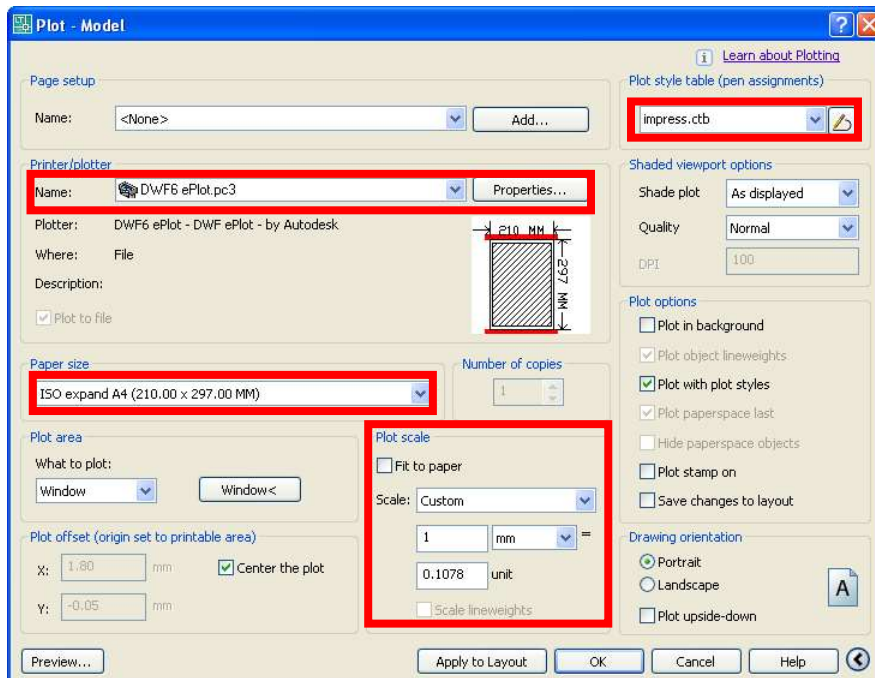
Plot - Model

Learn about Plotting

Page setup

Name: <None>

Add...

Printer/plotter

Name: DWF6 ePlot.pc3

Properties...

Plotter: DWF6 ePlot - DWF ePlot - by Autodesk

Where: File

Description:

Plot to file

210 MM

297 MM

Paper size

ISO expand A4 (210.00 x 297.00 MM)

Number of copies

1

Plot area

What to plot:

Window

Window<

Plot offset (origin set to printable area)

X: 1.80 mm

Y: -0.05 mm

Center the plot

Plot scale

Fit to paper

Scale: Custom

1 mm =

0.1078 unit

Scale lineweights

Plot style table (pen assignments)

impress.ctb

Shaded viewport options

Shade plot As displayed

Quality Normal

DPI 100

Plot options

Plot in background

Plot object lineweights

Plot with plot styles

Plot paperspace last

Hide paperspace objects

Plot stamp on

Save changes to layout

Drawing orientation

Portrait

Landscape

Plot upside-down

A

Preview...

Apply to Layout

OK

Cancel

Help